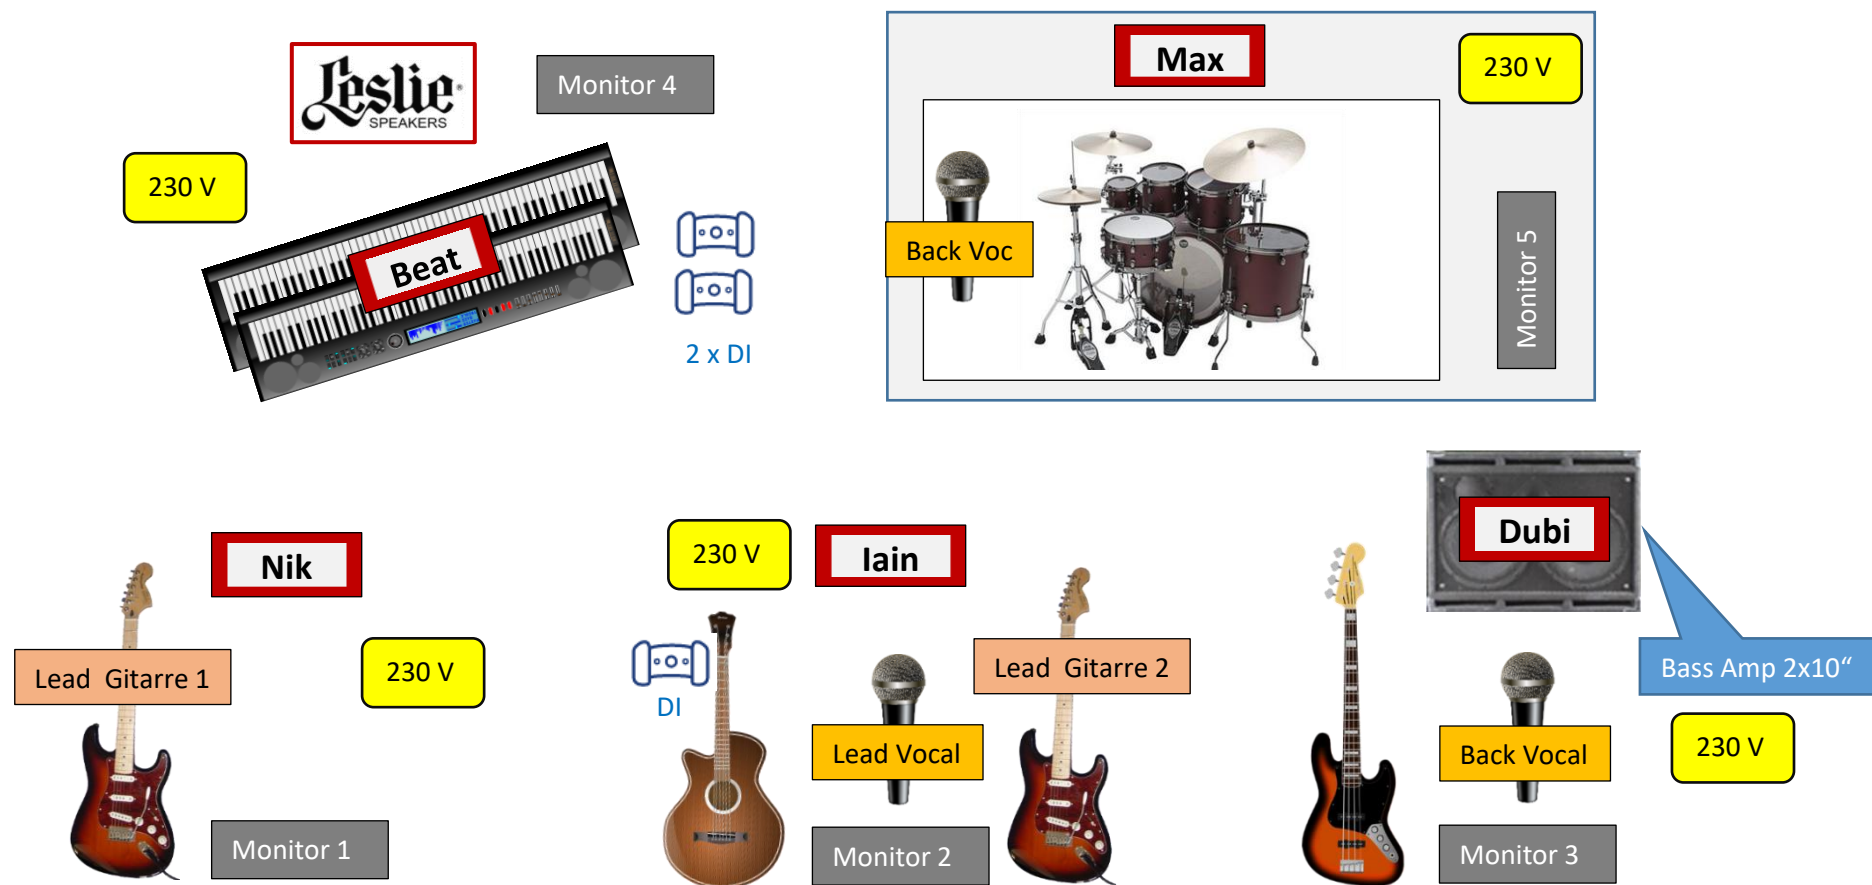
Leslie SPEAKERS

Monitor 4

230 V

Beat

2 x DI

Max

230 V

Back Voc

Monitor 5

Nik

Lead Gitarre 1

230 V

Monitor 1

230 V

Iain

DI

Lead Vocal

Lead Gitarre 2

Monitor 2

Dubi

Bass Amp 2x10“

Back Vocal

230 V

Monitor 3